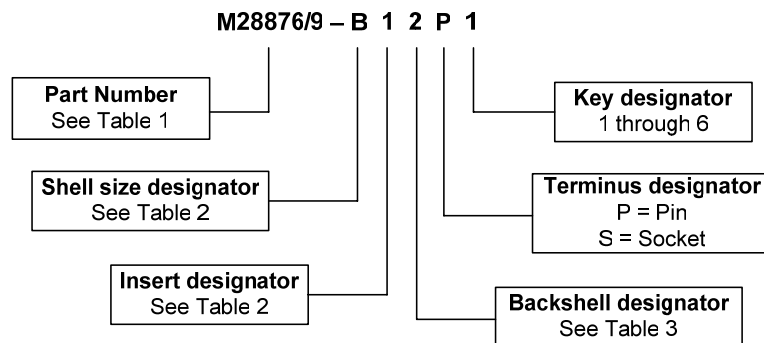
M28876/9 – B 1 2 P 1

Part Number
See Table 1

Shell size designator
See Table 2

Insert designator
See Table 2

Key designator
1 through 6

Terminus designator
P = Pin
S = Socket

Backshell designator
See Table 3